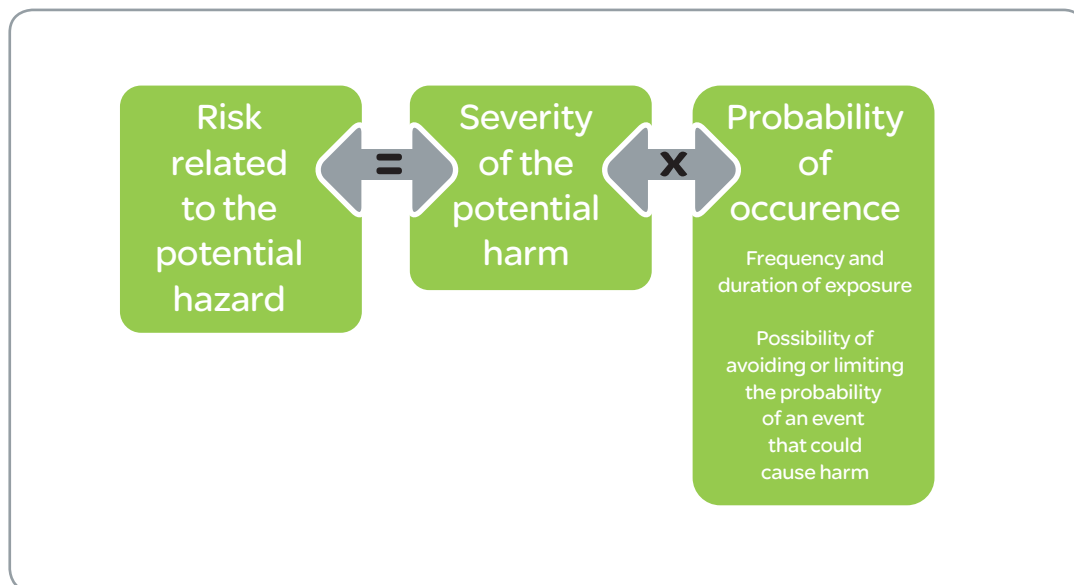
Risk related to the potential hazard

=

Severity of the potential harm

x

Probability of occurence

Frequency and duration of exposure

Possibility of avoiding or limiting the probability of an event that could cause harm